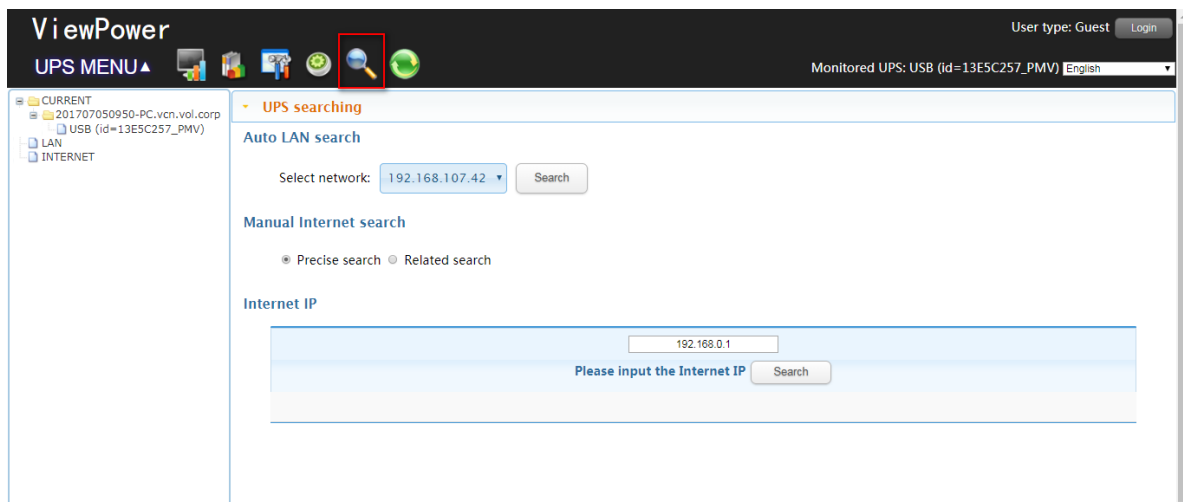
ViewPower
UPS MENU▲
User type: Guest Login
Monitored UPS: USB (id=13E5C257_PMV) English

CURRENT
201707050950-PC.vcn.vol.corp
USB (id=13E5C257_PMV)
LAN
INTERNET

UPS searching
Auto LAN search
Select network: 192.168.107.42 Search
Manual Internet search
Precise search Related search
Internet IP
192.168.0.1
Please input the Internet IP Search